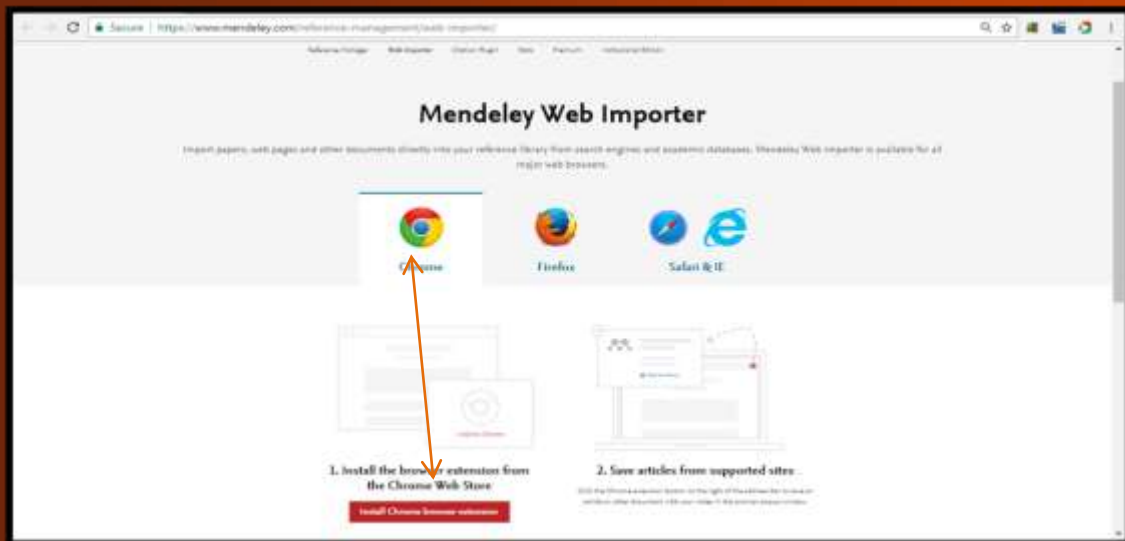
Secure | https://www.mendeley.com/reference-management/web-importer/

Reference Manager Web Importer Citation Plugin Stats Premium Institutional Edition

Mendeley Web Importer

Import papers, web pages and other documents directly into your reference library from search engines and academic databases. Mendeley Web Importer is available for all major web browsers.

Chrome

Firefox

Safari & IE

1. Install the browser extension from the Chrome Web Store

Install Chrome browser extension

2. Save articles from supported sites

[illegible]